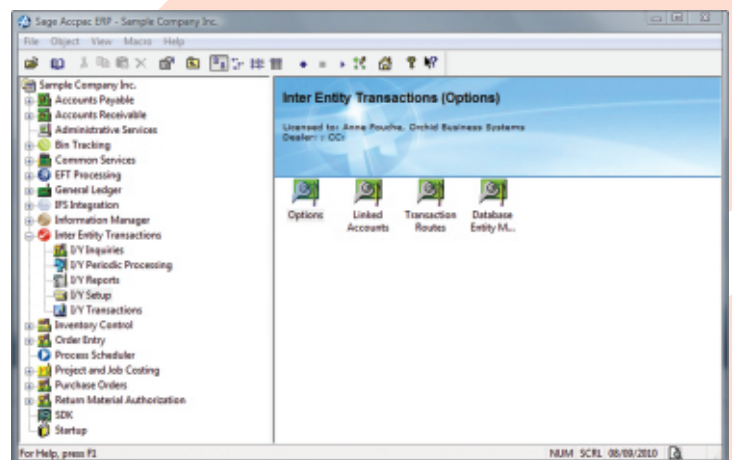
Sage Accpac ERP - Sample Company Inc.

File Object View Macro Help

Sample Company Inc.
Accounts Payable
Accounts Receivable
Administrative Services
Bin Tracking
Common Services
EFT Processing
General Ledger
IFS Integration
Information Manager
Inter Entity Transactions
I/Y Inquiries
I/Y Periodic Processing
I/Y Reports
I/Y Setup
I/Y Transactions
Inventory Control
Order Entry
Process Scheduler
Project and Job Costing
Purchase Orders
Return Material Authorization
SDK
Startup

Inter Entity Transactions (Options)

Licensed to: Anne Pouche, Orchid Business Systems
Dealer: : OCI

Options
Linked Accounts
Transaction Routes
Database Entity M...

For Help, press F1

NUM SCRL 08/09/2010